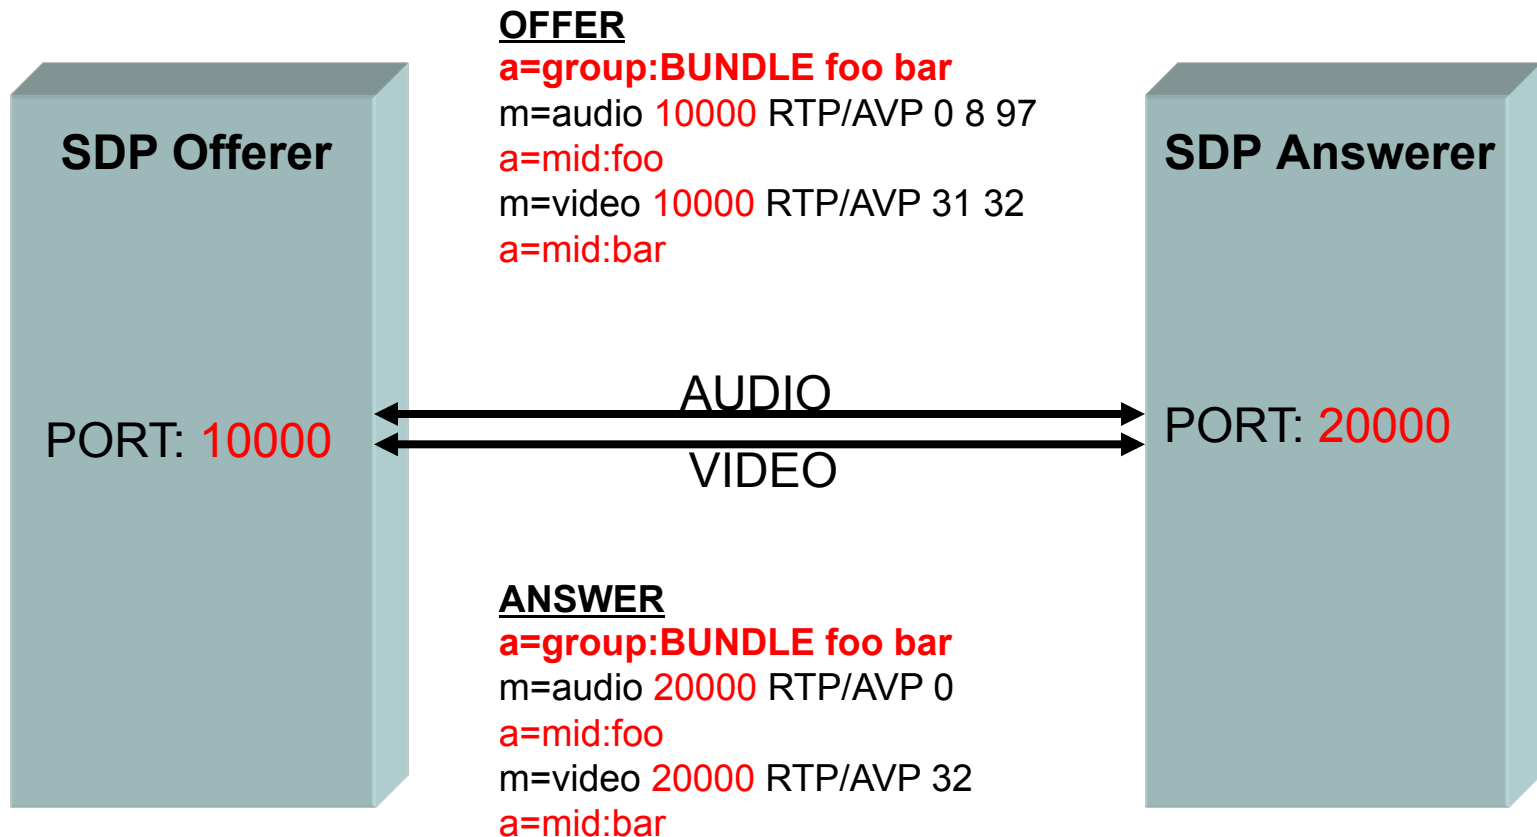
SDP Offerer

PORT: 10000

OFFER
a=group:BUNDLE foo bar
m=audio 10000 RTP/AVP 0 8 97
a=mid:foo
m=video 10000 RTP/AVP 31 32
a=mid:bar

AUDIO

VIDEO

ANSWER
a=group:BUNDLE foo bar
m=audio 20000 RTP/AVP 0
a=mid:foo
m=video 20000 RTP/AVP 32
a=mid:bar

SDP Answerer

PORT: 20000